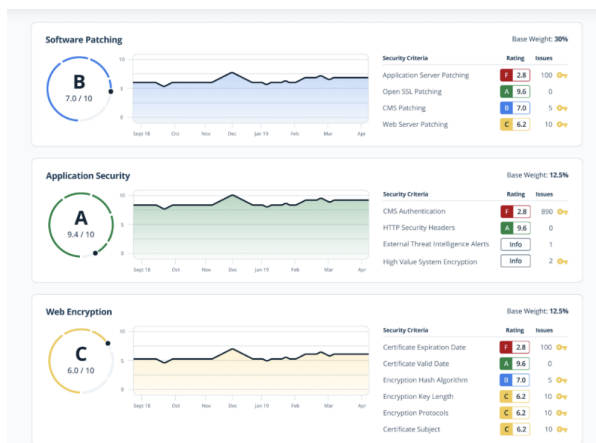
Software Patching

Base Weight: 30%

B
7.0 / 10

10
5
0
Sept 18 Oct Nov Dec Jan 19 Feb Mar Apr

| Security Criteria | Rating | | Issues |
|---|---|---|---|
| Application Server Patching | F | 2.8 | 100 |
| Open SSL Patching | A | 9.6 | 0 |
| CMS Patching | B | 7.0 | 5 |
| Web Server Patching | C | 6.2 | 10 |

Application Security

Base Weight: 12.5%

A
9.4 / 10

10
5
0
Sept 18 Oct Nov Dec Jan 19 Feb Mar Apr

| Security Criteria | Rating | | Issues |
|---|---|---|---|
| CMS Authentication | F | 2.8 | 890 |
| HTTP Security Headers | A | 9.6 | 0 |
| External Threat Intelligence Alerts | | Info | 1 |
| High Value System Encryption | | Info | 2 |

Web Encryption

Base Weight: 12.5%

C
6.0 / 10

10
5
0
Sept 18 Oct Nov Dec Jan 19 Feb Mar Apr

| Security Criteria | Rating | | Issues |
|---|---|---|---|
| Certificate Expiration Date | F | 2.8 | 100 |
| Certificate Valid Date | A | 9.6 | 0 |
| Encryption Hash Algorithm | B | 7.0 | 5 |
| Encryption Key Length | C | 6.2 | 10 |
| Encryption Protocols | C | 6.2 | 10 |
| Certificate Subject | C | 6.2 | 10 |